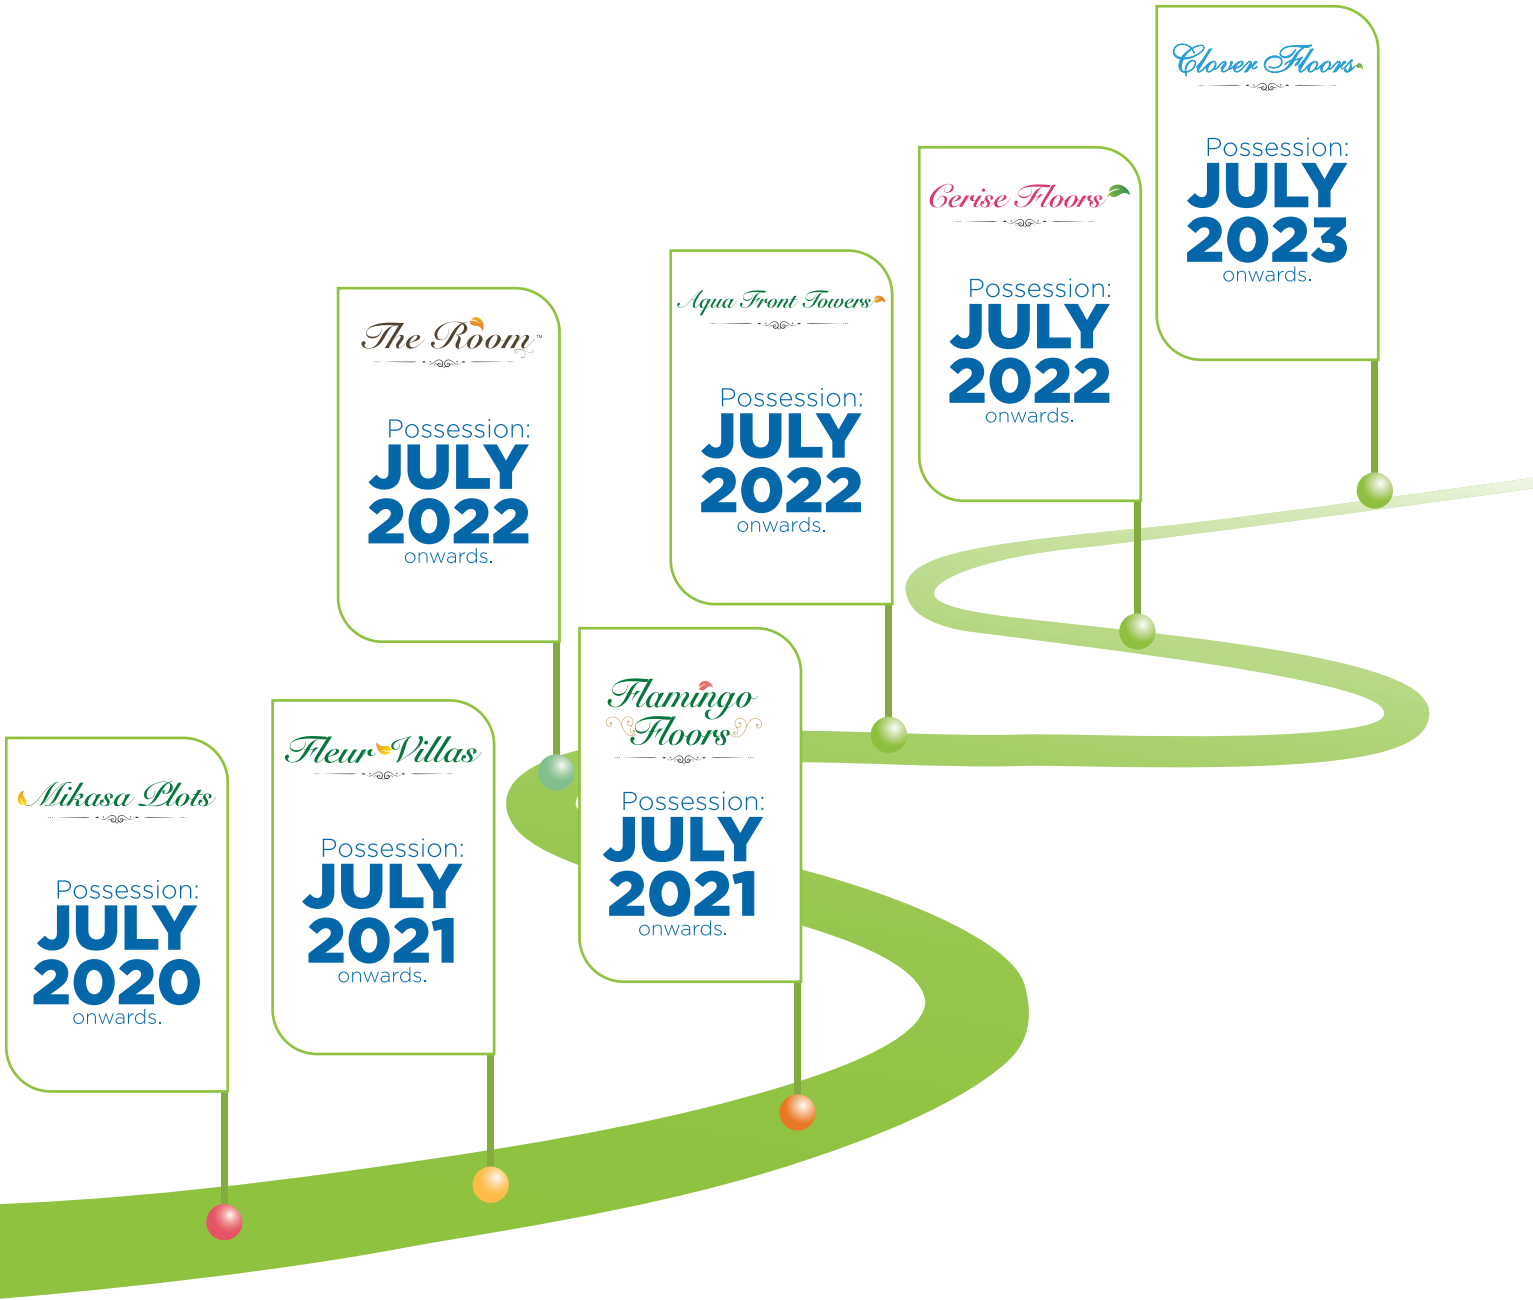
Mikasa Plots

Possession: JULY 2020 onwards.

Fleur Villas

Possession: JULY 2021 onwards.

The Room™

Possession: JULY 2022 onwards.

Flamingo Floors

Possession: JULY 2021 onwards.

Aqua Front Towers

Possession: JULY 2022 onwards.

Cerise Floors

Possession: JULY 2022 onwards.

Clover Floors

Possession: JULY 2023 onwards.